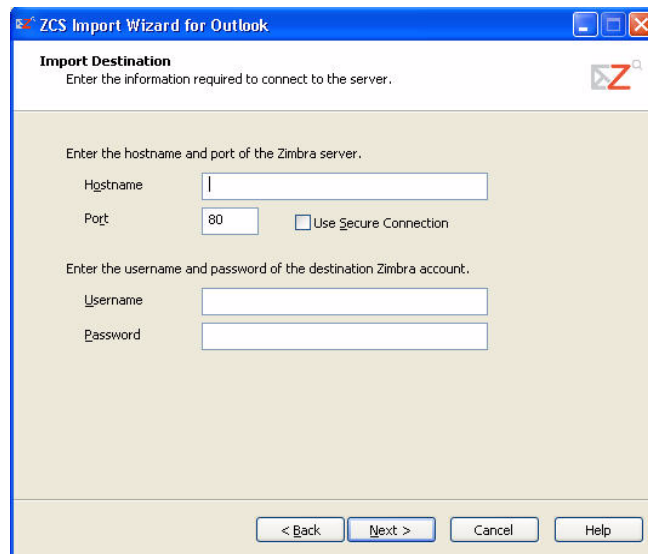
ZCS Import Wizard for Outlook

Import Destination
Enter the information required to connect to the server.

Enter the hostname and port of the Zimbra server.

Hostname

Port 80 Use Secure Connection

Enter the username and password of the destination Zimbra account.

Username

Password

< Back Next > Cancel Help